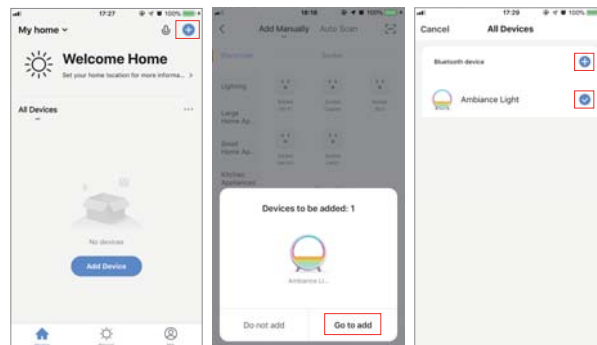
17:27 100%

My home

Welcome Home

Set your home location for more informa... >

All Devices ...

No devices

Add Device

18:18 100%

Add Manually Auto Scan

Lighting

Large Home Ap...

Small Home Ap...

Kitchen Appliances

Devices to be added: 1

Ambiance Li...

Do not add

Go to add

17:29 100%

Cancel All Devices

Bluetooth device

Ambiance Light